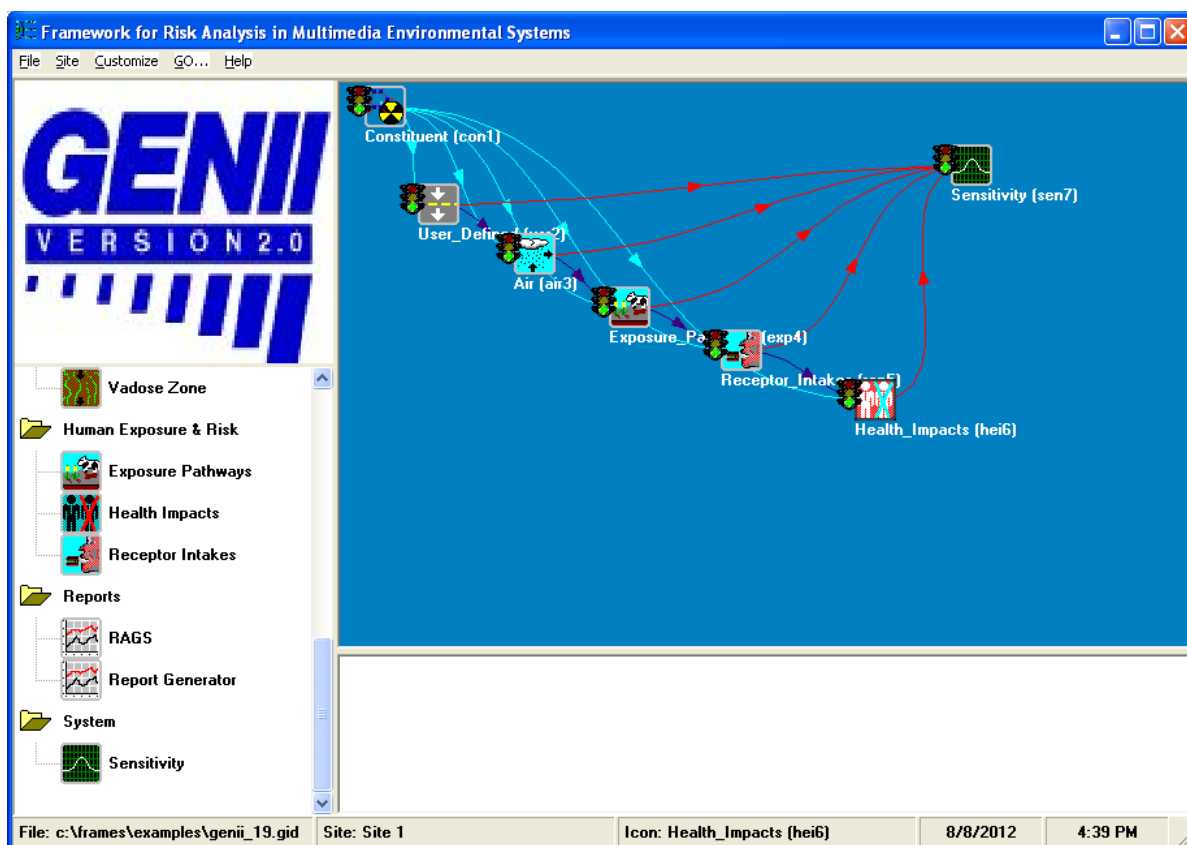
Framework for Risk Analysis in Multimedia Environmental Systems

File Site Customize GO... Help

GENII
VERSION 2.0

Vadose Zone
Human Exposure & Risk
Exposure Pathways
Health Impacts
Receptor Intakes
Reports
RAGS
Report Generator
System
Sensitivity

Constituent (con1)
User_Defin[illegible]
Air (air3)
Exposure_Pa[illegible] (exp4)
Receptor_Intak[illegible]
Health_Impacts (hei6)
Sensitivity (sen7)

File: c:\frames\examples\genii_19.gid | Site: Site 1 | Icon: Health_Impacts (hei6) | 8/8/2012 | 4:39 PM